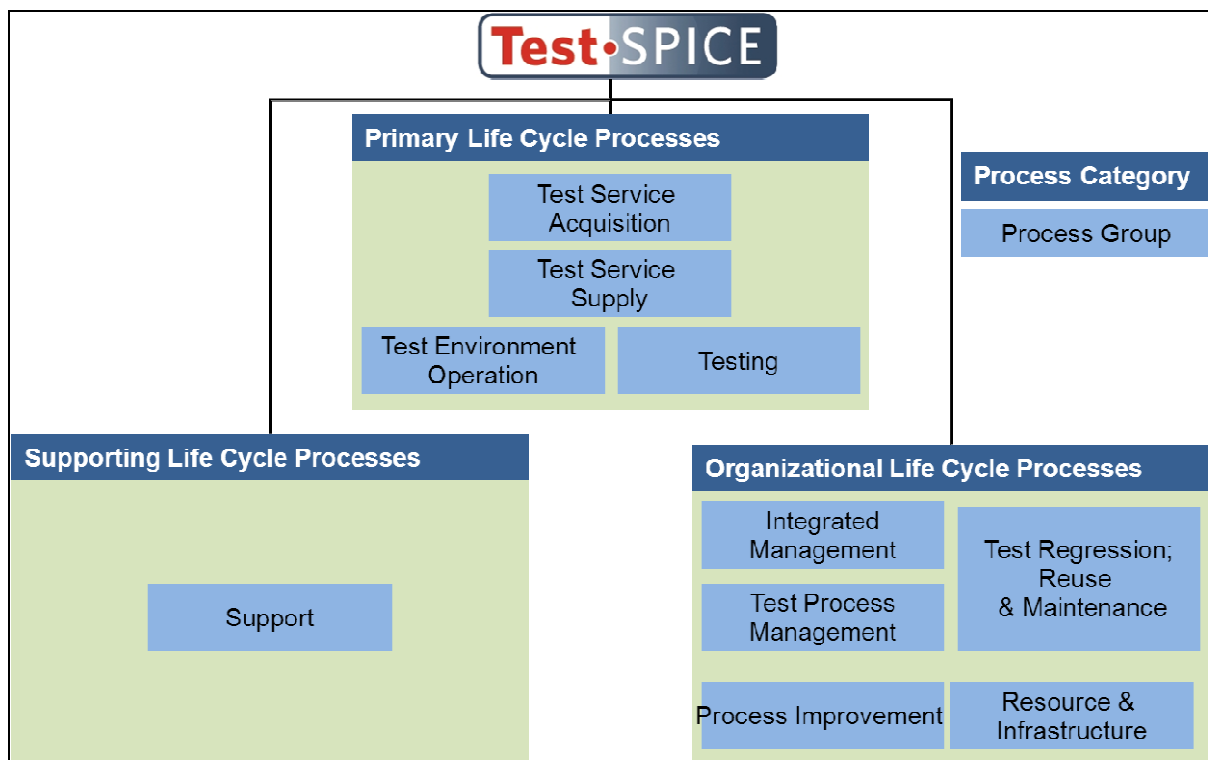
Test·SPICE

Primary Life Cycle Processes

Test Service Acquisition

Test Service Supply

Test Environment Operation

Testing

Process Category

Process Group

Supporting Life Cycle Processes

Support

Organizational Life Cycle Processes

Integrated Management

Test Process Management

Test Regression; Reuse & Maintenance

Process Improvement

Resource & Infrastructure